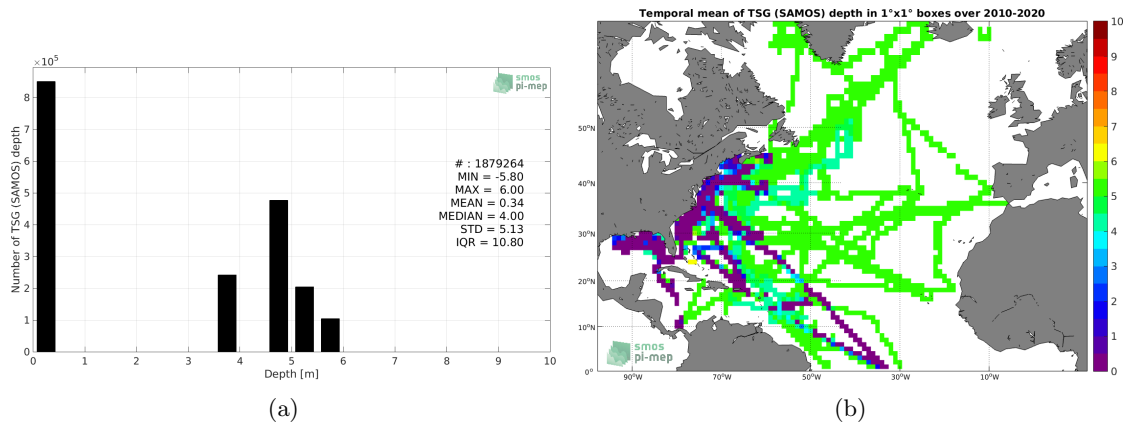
$\times 10^5$

smos
pi-mep

8
7
6
5
4
3
2
1
0

Number of TSG (SAMOS) depth

# : 1879264
MIN = -5.80
MAX = 6.00
MEAN = 0.34
MEDIAN = 4.00
STD = 5.13
IQR = 10.80

0 1 2 3 4 5 6 7 8 9 10
Depth [m]

(a)

Temporal mean of TSG (SAMOS) depth in 1°x1° boxes over 2010-2020

50°N
40°N
30°N
20°N
10°N
0°

90°W 70°W 50°W 30°W 10°W

smos
pi-mep

10
9
8
7
6
5
4
3
2
1
0

(b)